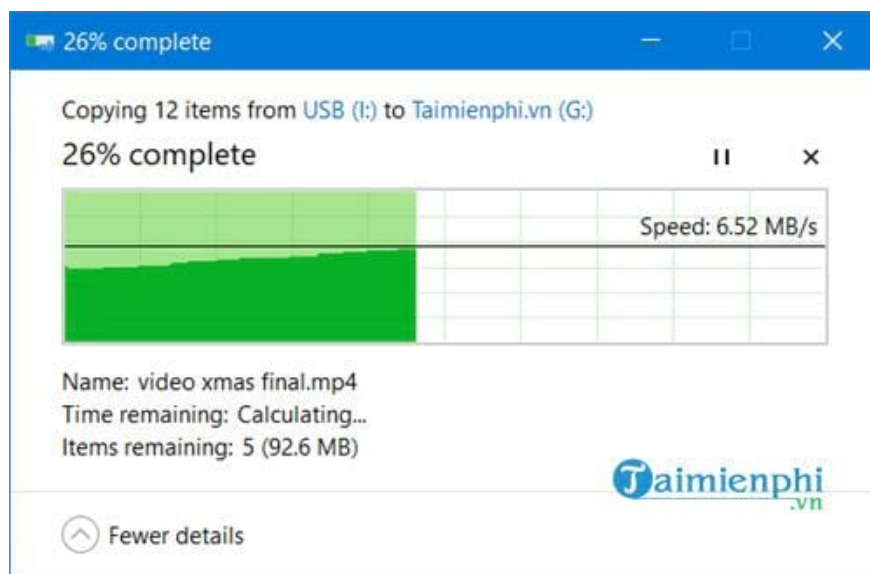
26% complete

Copying 12 items from USB (I:) to Taimienphi.vn (G:)

26% complete

Speed: 6.52 MB/s

Name: video xmas final.mp4
Time remaining: Calculating...
Items remaining: 5 (92.6 MB)

Taimienphi .vn

Fewer details